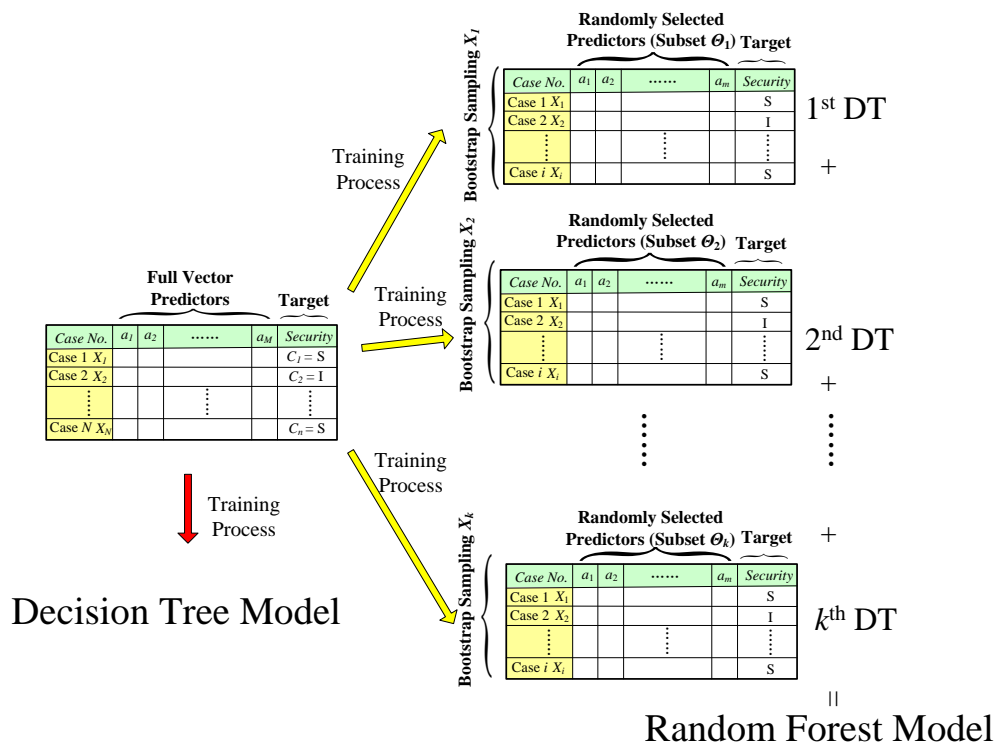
Full Vector Predictors

Target

| Case No. | $a_1$ | $a_2$ | …… | $a_M$ | Security |
|---|---|---|---|---|---|
| Case 1 $X_1$ | | | | | $C_1 = S$ |
| Case 2 $X_2$ | | | | | $C_2 = I$ |
| ⋮ | | | ⋮ | | ⋮ |
| Case N $X_N$ | | | | | $C_n = S$ |

Training Process

Decision Tree Model

Training Process

Bootstrap Sampling $X_1$

Randomly Selected Predictors (Subset $\Theta_1$)

Target

| Case No. | $a_1$ | $a_2$ | …… | $a_m$ | Security |
|---|---|---|---|---|---|
| Case 1 $X_1$ | | | | | S |
| Case 2 $X_2$ | | | | | I |
| ⋮ | | | ⋮ | | ⋮ |
| Case i $X_i$ | | | | | S |

1st DT

+

Training Process

Bootstrap Sampling $X_2$

Randomly Selected Predictors (Subset $\Theta_2$)

Target

| Case No. | $a_1$ | $a_2$ | …… | $a_m$ | Security |
|---|---|---|---|---|---|
| Case 1 $X_1$ | | | | | S |
| Case 2 $X_2$ | | | | | I |
| ⋮ | | | ⋮ | | ⋮ |
| Case i $X_i$ | | | | | S |

2nd DT

+

Training Process

Bootstrap Sampling $X_k$

Randomly Selected Predictors (Subset $\Theta_k$)

Target

+

| Case No. | $a_1$ | $a_2$ | …… | $a_m$ | Security |
|---|---|---|---|---|---|
| Case 1 $X_1$ | | | | | S |
| Case 2 $X_2$ | | | | | I |
| ⋮ | | | ⋮ | | ⋮ |
| Case i $X_i$ | | | | | S |

kth DT

||

Random Forest Model